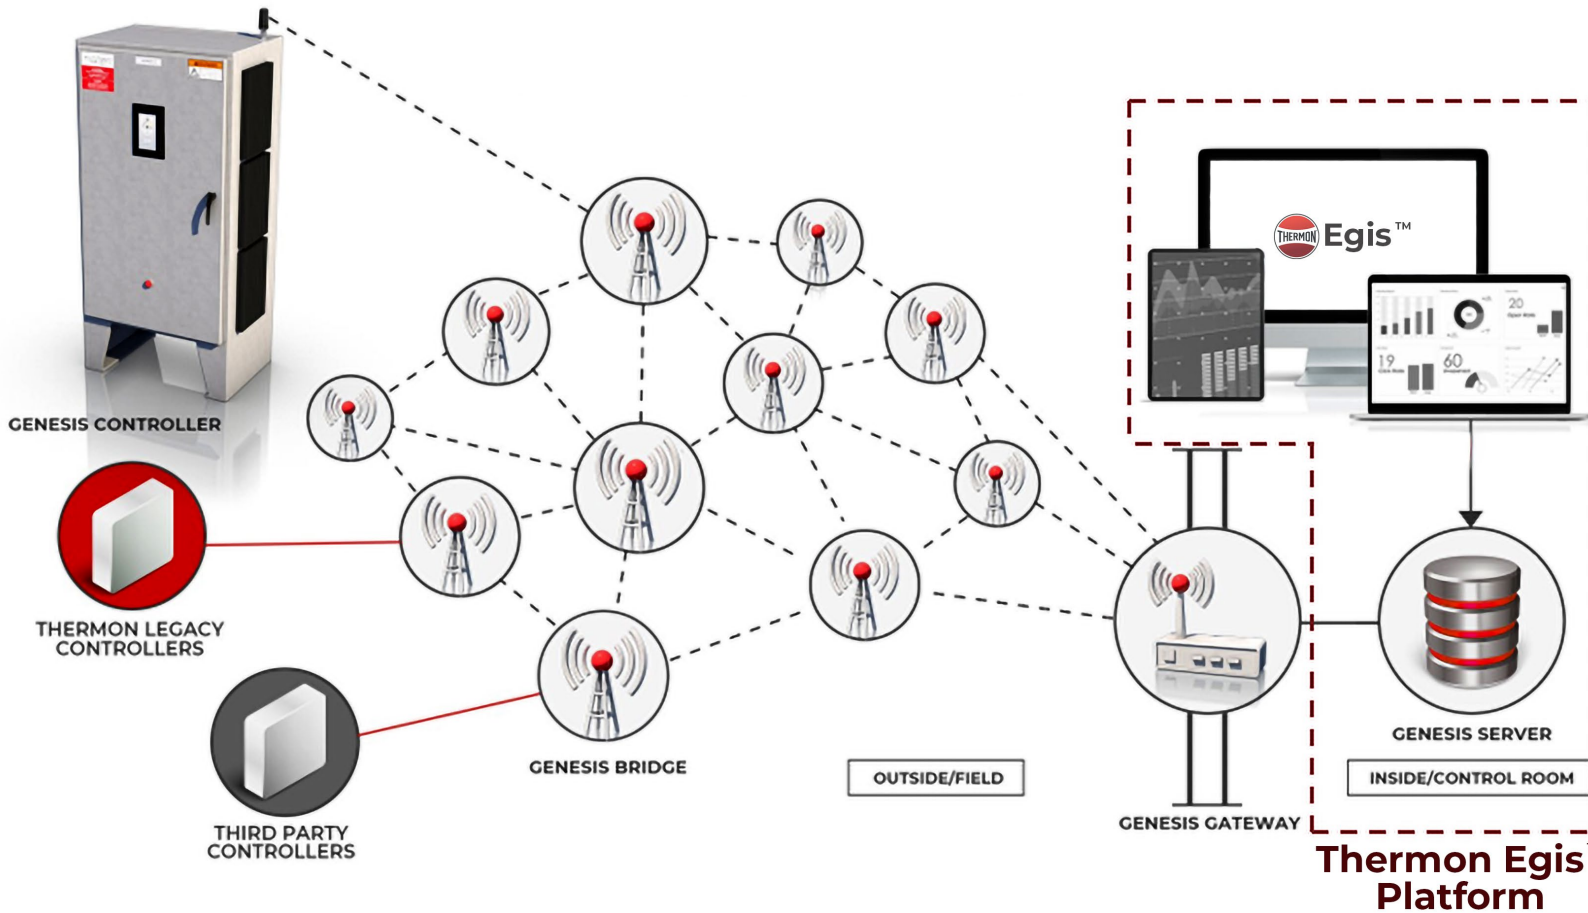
GENESIS CONTROLLER

THERMON LEGACY CONTROLLERS

THIRD PARTY CONTROLLERS

GENESIS BRIDGE

OUTSIDE/FIELD

GENESIS GATEWAY

THERMON Egis™

20

19

60

GENESIS SERVER

INSIDE/CONTROL ROOM

Thermon Egis Platform